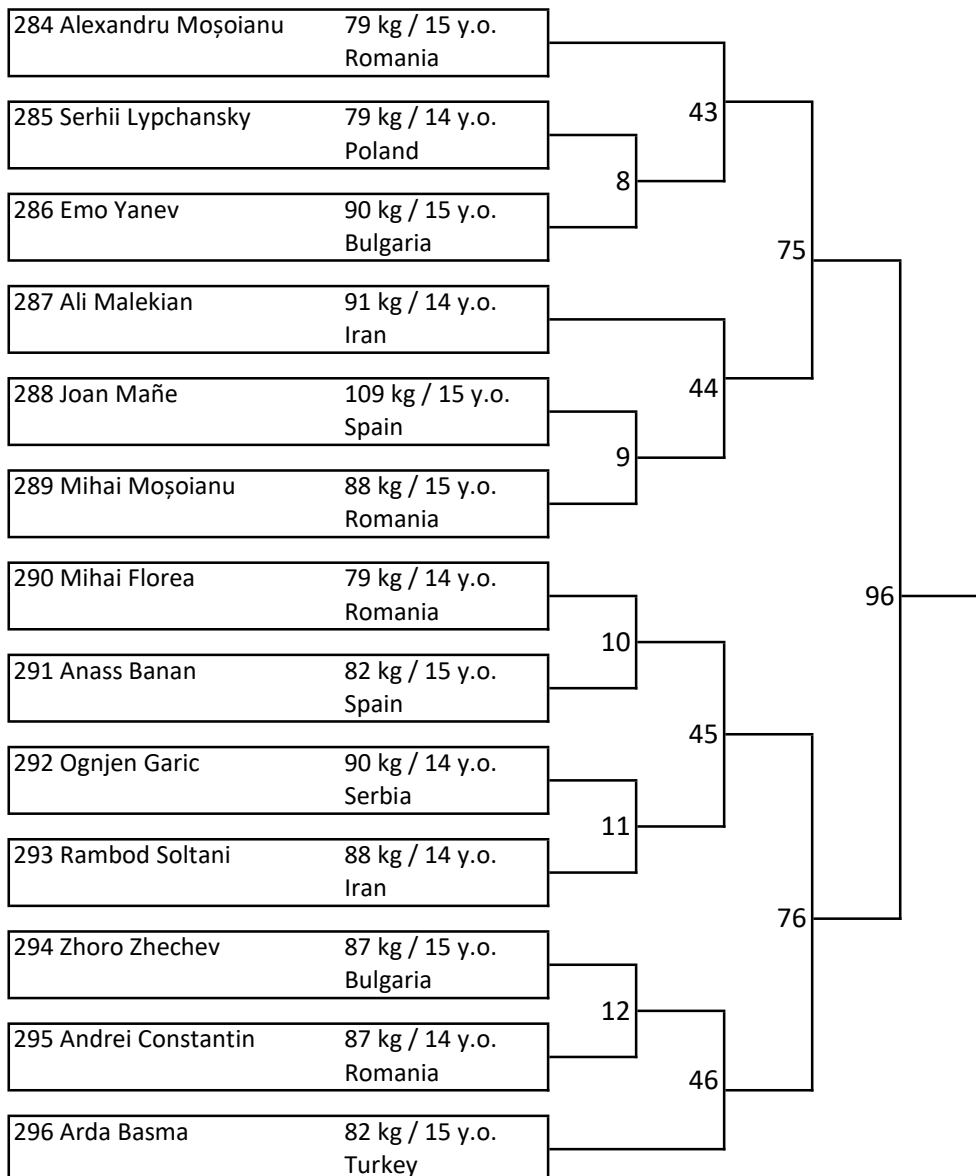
284 Alexandru Moșoianu 79 kg / 15 y.o. Romania

285 Serhii Lypchansky 79 kg / 14 y.o. Poland

286 Emo Yanev 90 kg / 15 y.o. Bulgaria

287 Ali Malekian 91 kg / 14 y.o. Iran

288 Joan Mañe 109 kg / 15 y.o. Spain

289 Mihai Moșoianu 88 kg / 15 y.o. Romania

290 Mihai Florea 79 kg / 14 y.o. Romania

291 Anass Banan 82 kg / 15 y.o. Spain

292 Ognjen Garic 90 kg / 14 y.o. Serbia

293 Rambod Soltani 88 kg / 14 y.o. Iran

294 Zhoro Zhechev 87 kg / 15 y.o. Bulgaria

295 Andrei Constantin 87 kg / 14 y.o. Romania

296 Arda Basma 82 kg / 15 y.o. Turkey

43
8
75
44
9
96
10
45
11
76
12
46